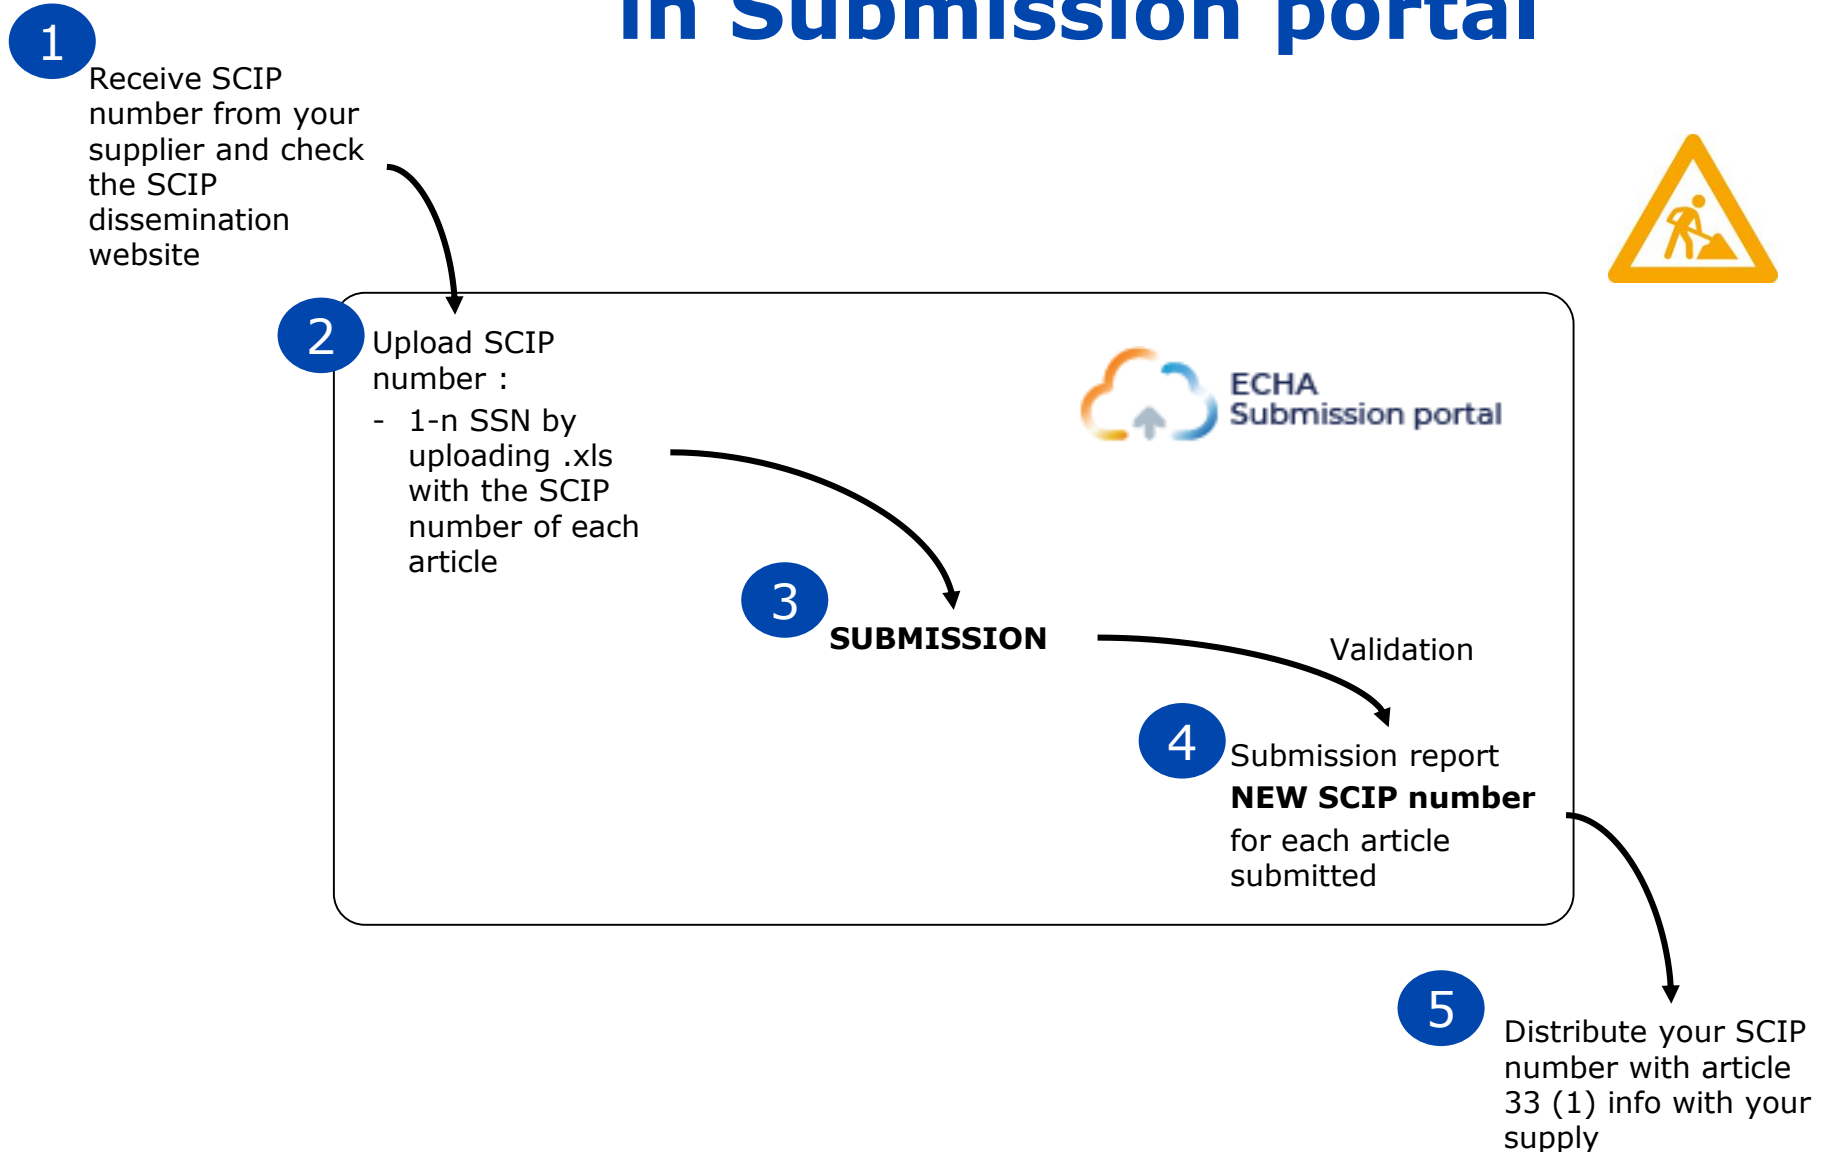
in Submission portal

1

Receive SCIP number from your supplier and check the SCIP dissemination website

2

Upload SCIP number :

- 1-n SSN by uploading .xls with the SCIP number of each article

ECHA Submission portal

3

SUBMISSION

Validation

4

Submission report
**NEW SCIP number**
for each article submitted

5

Distribute your SCIP number with article 33 (1) info with your supply